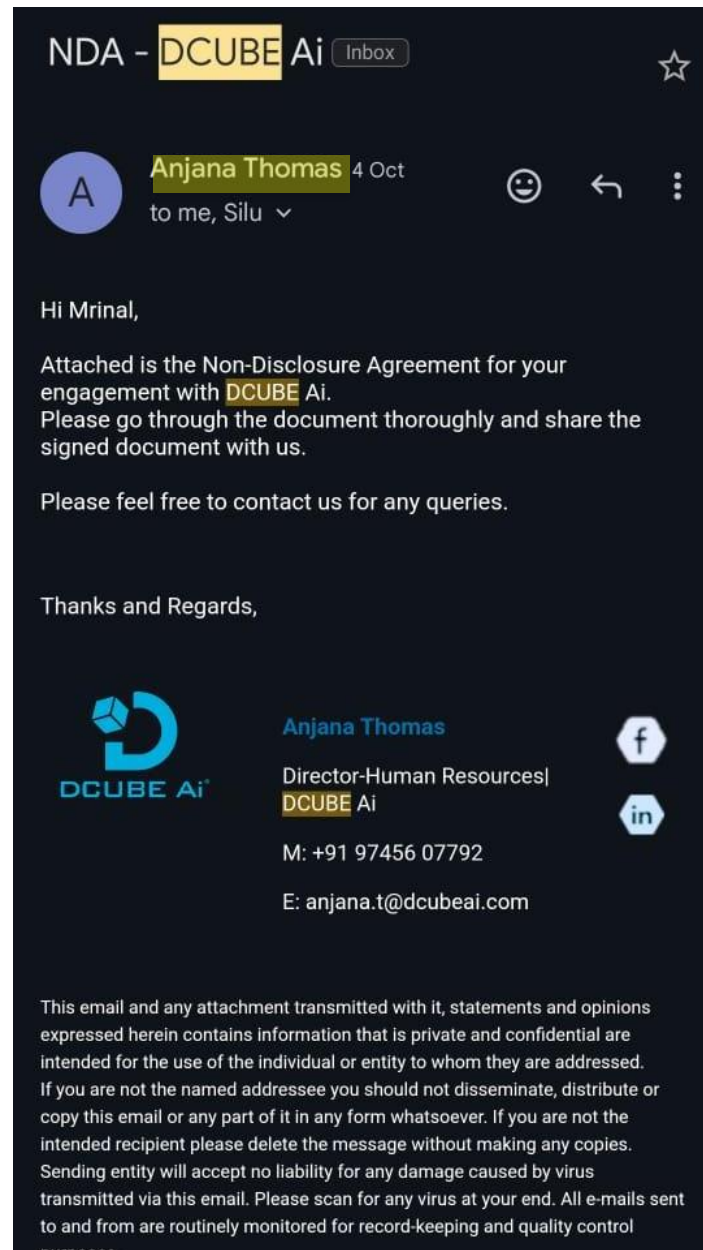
NDA - DCUBE Ai Inbox

A

Anjana Thomas 4 Oct
to me, Silu

Hi Mrinal,

Attached is the Non-Disclosure Agreement for your engagement with DCUBE Ai.
Please go through the document thoroughly and share the signed document with us.

Please feel free to contact us for any queries.

Thanks and Regards,

DCUBE Ai

Anjana Thomas

Director-Human Resources| DCUBE Ai

M: +91 97456 07792

E: anjana.t@dcubeai.com

f

in

This email and any attachment transmitted with it, statements and opinions expressed herein contains information that is private and confidential are intended for the use of the individual or entity to whom they are addressed. If you are not the named addressee you should not disseminate, distribute or copy this email or any part of it in any form whatsoever. If you are not the intended recipient please delete the message without making any copies. Sending entity will accept no liability for any damage caused by virus transmitted via this email. Please scan for any virus at your end. All e-mails sent to and from are routinely monitored for record-keeping and quality control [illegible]